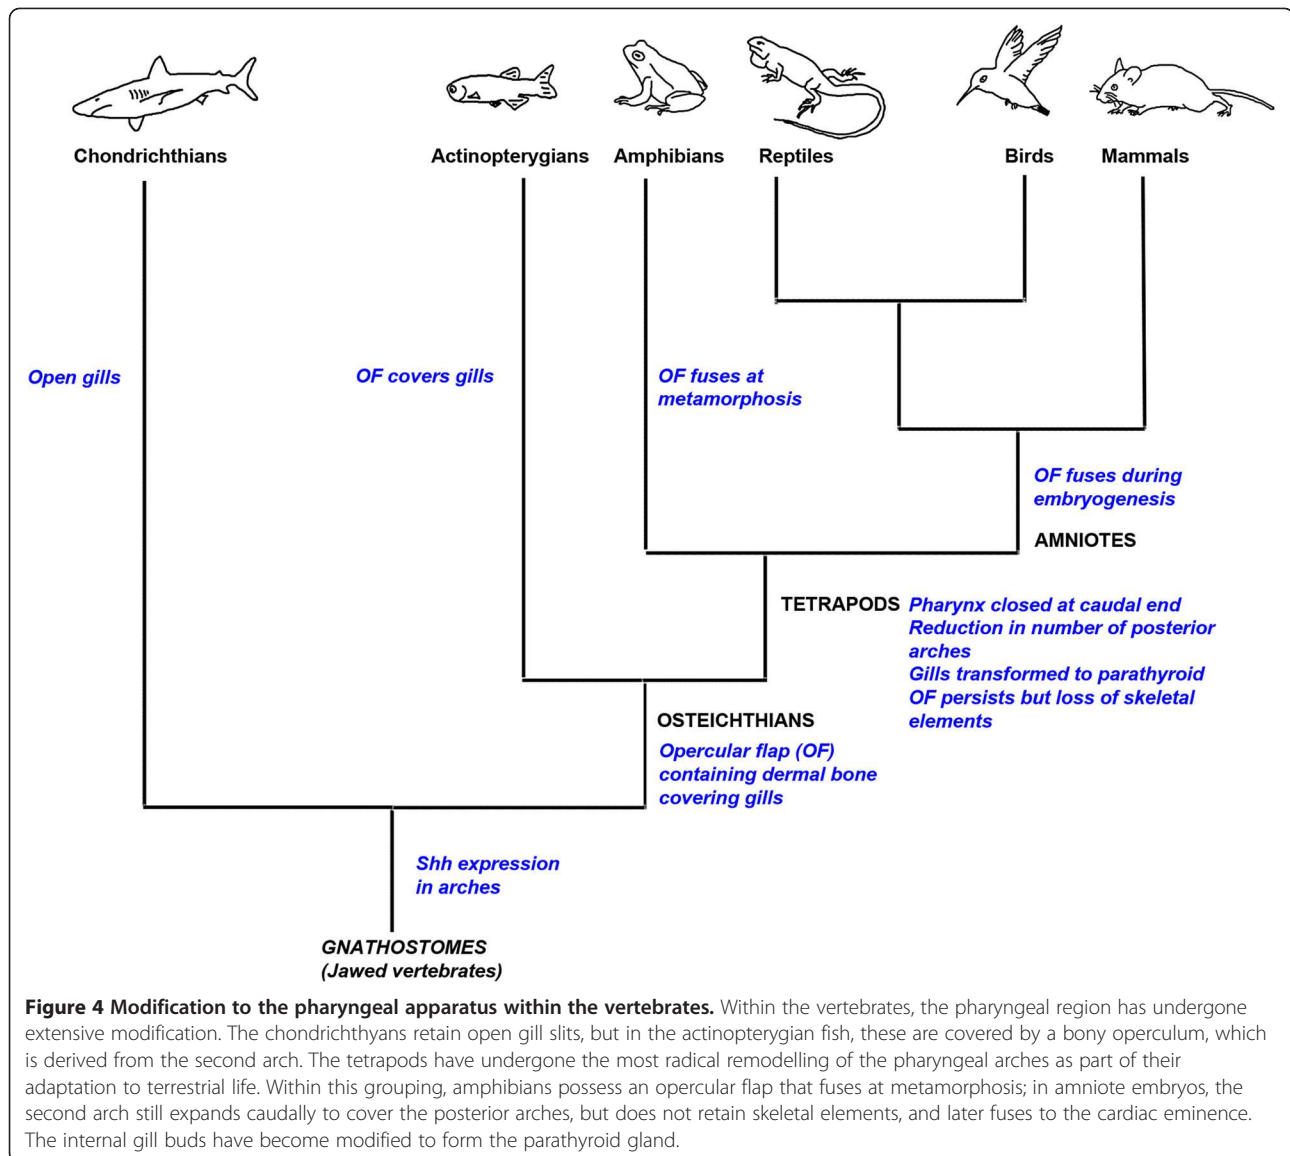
Chondrichthians
Actinopterygians
Amphibians
Reptiles
Birds
Mammals

Open gills

OF covers gills

OF fuses at metamorphosis

OF fuses during embryogenesis

AMNIOTES

TETRAPODS
Pharynx closed at caudal end
Reduction in number of posterior arches
Gills transformed to parathyroid
OF persists but loss of skeletal elements

OSTEICHTHIANS
Opercular flap (OF) containing dermal bone covering gills

Shh expression in arches

GNATHOSTOMES
(Jawed vertebrates)

**Figure 4 Modification to the pharyngeal apparatus within the vertebrates.** Within the vertebrates, the pharyngeal region has undergone extensive modification. The chondrichthyans retain open gill slits, but in the actinopterygian fish, these are covered by a bony operculum, which is derived from the second arch. The tetrapods have undergone the most radical remodelling of the pharyngeal arches as part of their adaptation to terrestrial life. Within this grouping, amphibians possess an opercular flap that fuses at metamorphosis; in amniote embryos, the second arch still expands caudally to cover the posterior arches, but does not retain skeletal elements, and later fuses to the cardiac eminence. The internal gill buds have become modified to form the parathyroid gland.